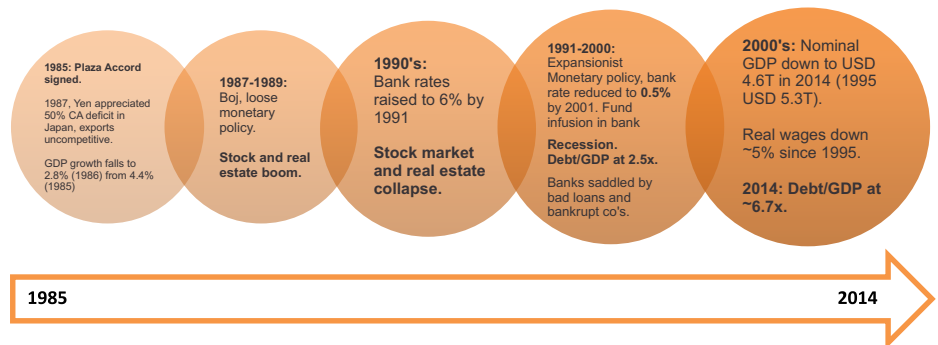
1985: Plaza Accord signed.

1987, Yen appreciated 50% CA deficit in Japan, exports uncompetitive.

GDP growth falls to 2.8% (1986) from 4.4% (1985)

1987-1989: Boj, loose monetary policy.

Stock and real estate boom.

1990's: Bank rates raised to 6% by 1991

Stock market and real estate collapse.

1991-2000: Expansionist Monetary policy, bank rate reduced to 0.5% by 2001. Fund infusion in bank

Recession. Debt/GDP at 2.5x.

Banks saddled by bad loans and bankrupt co's.

2000's: Nominal GDP down to USD 4.6T in 2014 (1995 USD 5.3T).

Real wages down ~5% since 1995.

2014: Debt/GDP at ~6.7x.

1985

2014